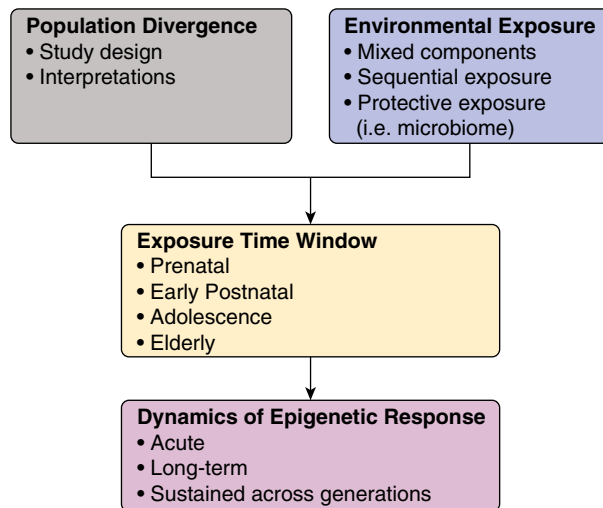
**Population Divergence**
• Study design
• Interpretations

**Environmental Exposure**
• Mixed components
• Sequential exposure
• Protective exposure (i.e. microbiome)

**Exposure Time Window**
• Prenatal
• Early Postnatal
• Adolescence
• Elderly

**Dynamics of Epigenetic Response**
• Acute
• Long-term
• Sustained across generations